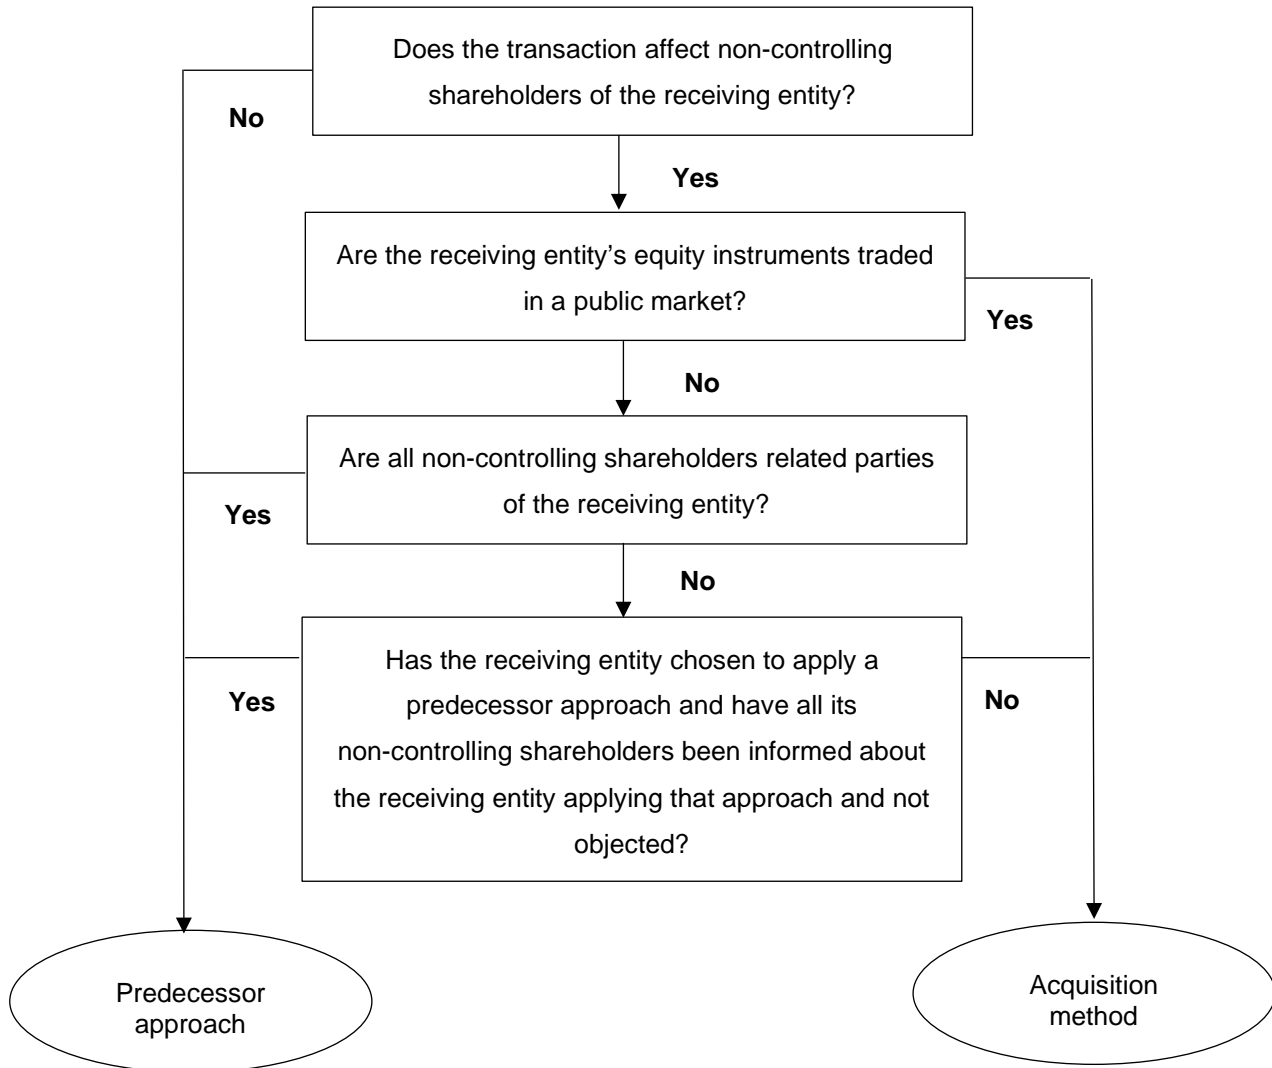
Does the transaction affect non-controlling shareholders of the receiving entity?

No

Yes

Are the receiving entity's equity instruments traded in a public market?

Yes

No

Are all non-controlling shareholders related parties of the receiving entity?

Yes

No

Has the receiving entity chosen to apply a predecessor approach and have all its non-controlling shareholders been informed about the receiving entity applying that approach and not objected?

Yes

No

Predecessor approach

Acquisition method